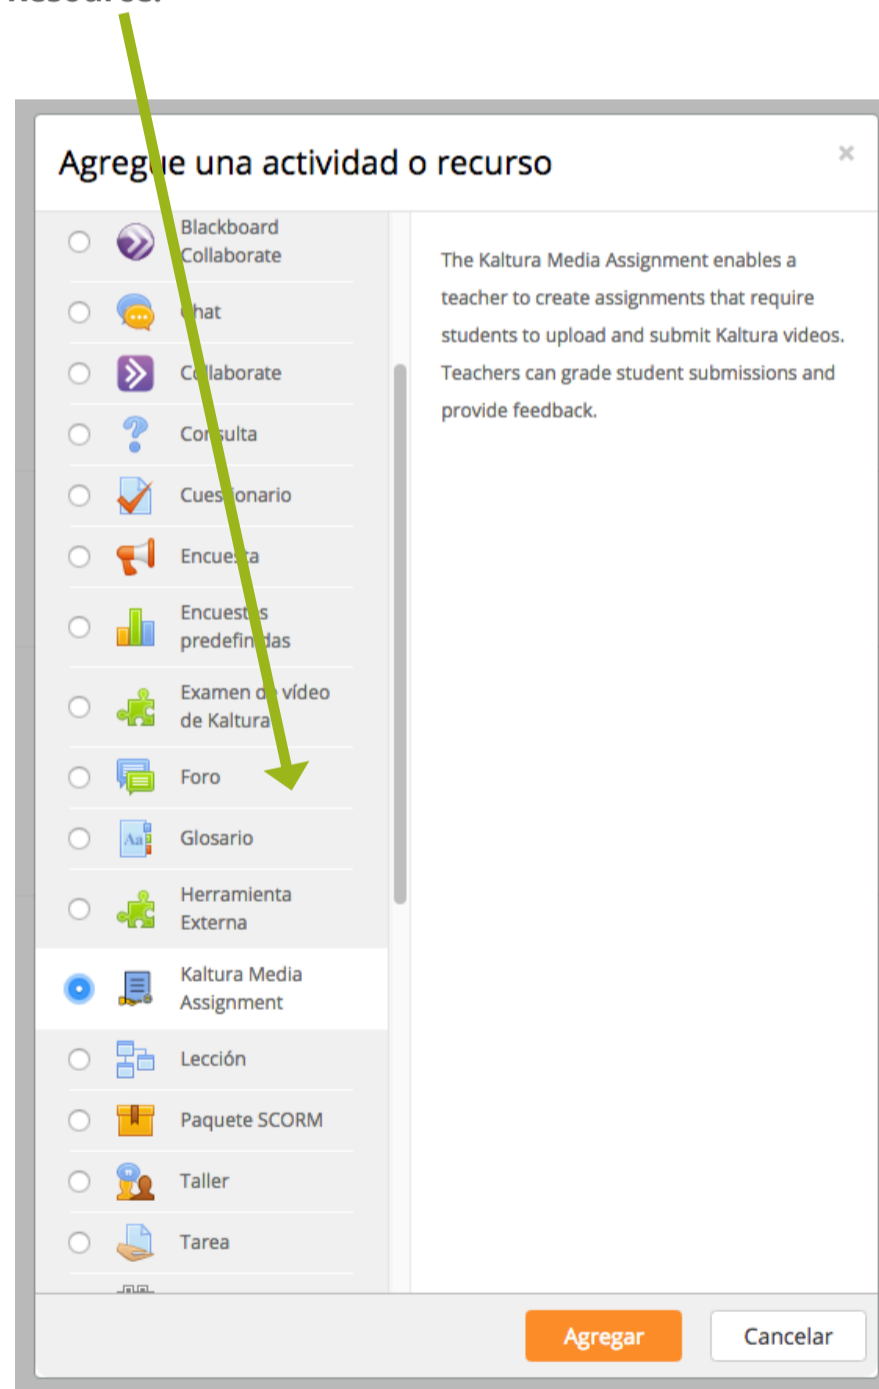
Agreg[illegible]e una actividad o recurso

×

Blackboard Collaborate

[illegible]hat

C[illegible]laborate

Co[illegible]sulta

Cues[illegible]onario

Encue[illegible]a

Encuest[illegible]s predefin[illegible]das

Examen d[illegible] vídeo de Kaltura

Foro

Glosario

Herramienta Externa

Kaltura Media Assignment

Lección

Paquete SCORM

Taller

Tarea

The Kaltura Media Assignment enables a teacher to create assignments that require students to upload and submit Kaltura videos. Teachers can grade student submissions and provide feedback.

Agregar

Cancelar